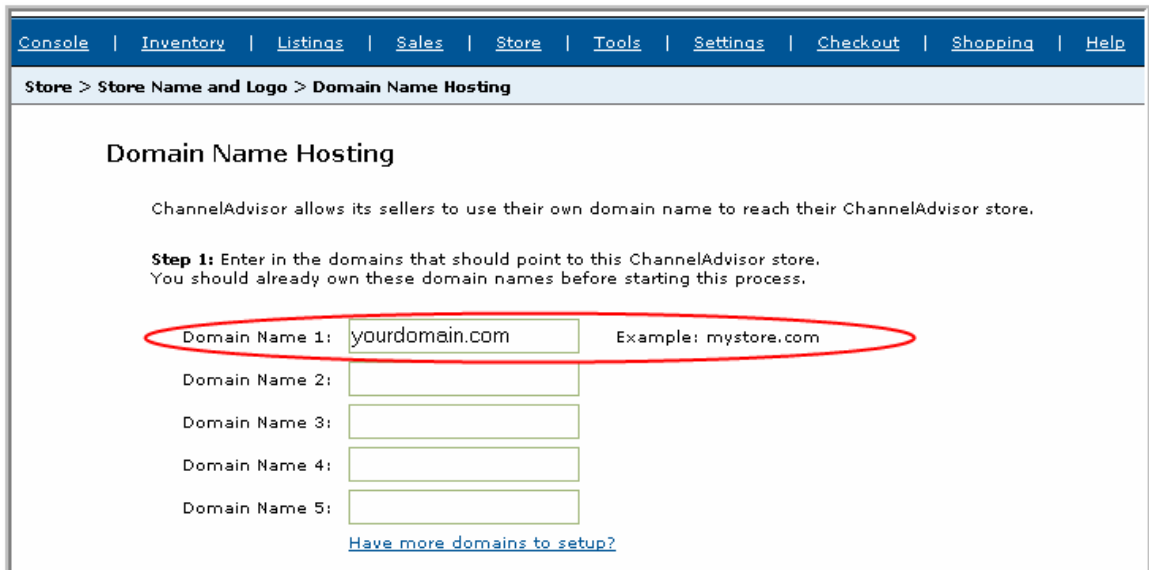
Console | Inventory | Listings | Sales | Store | Tools | Settings | Checkout | Shopping | Help

Store > Store Name and Logo > Domain Name Hosting

Domain Name Hosting

ChannelAdvisor allows its sellers to use their own domain name to reach their ChannelAdvisor store.

**Step 1:** Enter in the domains that should point to this ChannelAdvisor store. You should already own these domain names before starting this process.

Domain Name 1: yourdomain.com Example: mystore.com

Domain Name 2:

Domain Name 3:

Domain Name 4:

Domain Name 5:

Have more domains to setup?